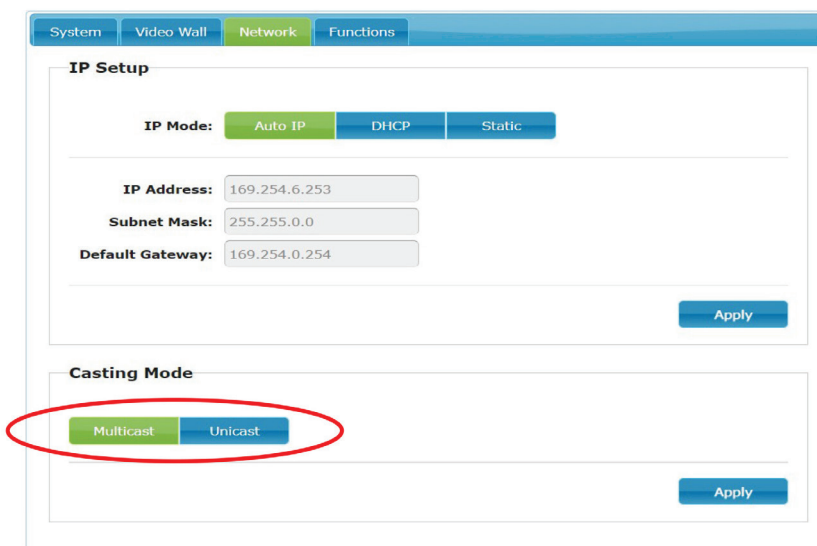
System Video Wall Network Functions

IP Setup

IP Mode: Auto IP DHCP Static

IP Address: 169.254.6.253

Subnet Mask: 255.255.0.0

Default Gateway: 169.254.0.254

Apply

Casting Mode

Multicast Unicast

Apply